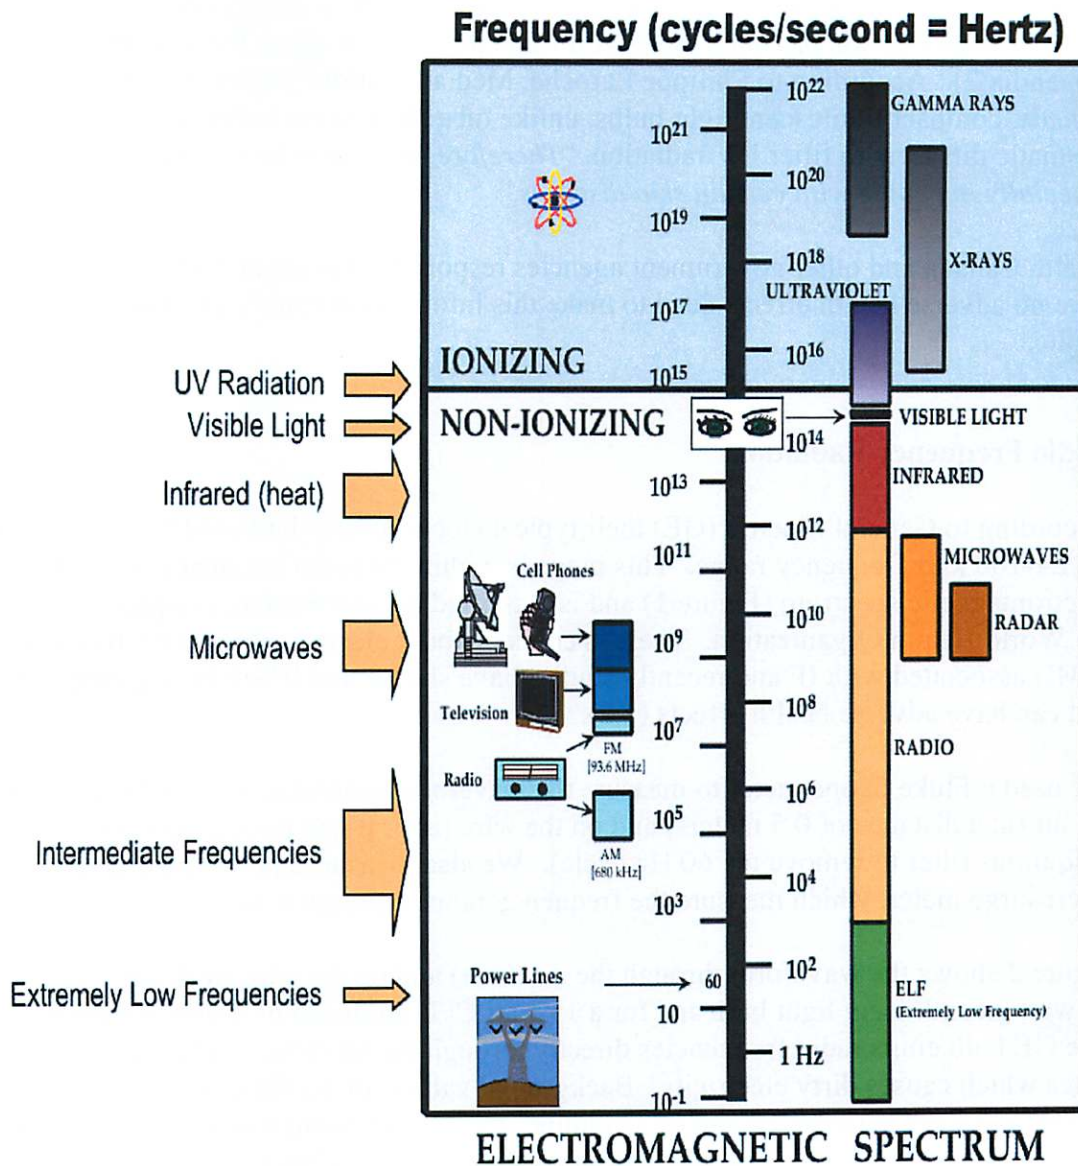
Frequency (cycles/second = Hertz)

$10^{22}$
$10^{21}$
$10^{20}$
$10^{19}$
$10^{18}$
$10^{17}$
$10^{16}$
$10^{15}$
$10^{14}$
$10^{13}$
$10^{12}$
$10^{11}$
$10^{10}$
$10^{9}$
$10^{8}$
$10^{7}$
$10^{6}$
$10^{5}$
$10^{4}$
$10^{3}$
$10^{2}$
60
10
1 Hz
$10^{-1}$

GAMMA RAYS
X-RAYS
ULTRAVIOLET
VISIBLE LIGHT
INFRARED
MICROWAVES
RADAR
RADIO
ELF
(Extremely Low Frequency)

IONIZING
NON-IONIZING

UV Radiation
Visible Light
Infrared (heat)
Microwaves
Intermediate Frequencies
Extremely Low Frequencies

Cell Phones
Television
Radio
FM
[93.6 MHz]
AM
[680 kHz]
Power Lines

ELECTROMAGNETIC SPECTRUM